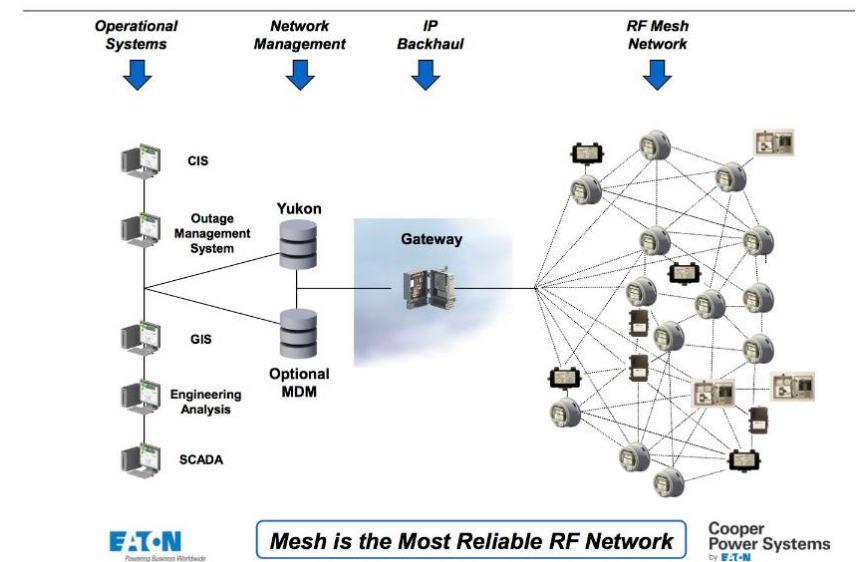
Operational Systems

Network Management

IP Backhaul

RF Mesh Network

CIS

Outage Management System

GIS

Engineering Analysis

SCADA

Yukon

Optional MDM

Gateway

EATON
Powering Business Worldwide

Mesh is the Most Reliable RF Network

Cooper Power Systems
by EATON